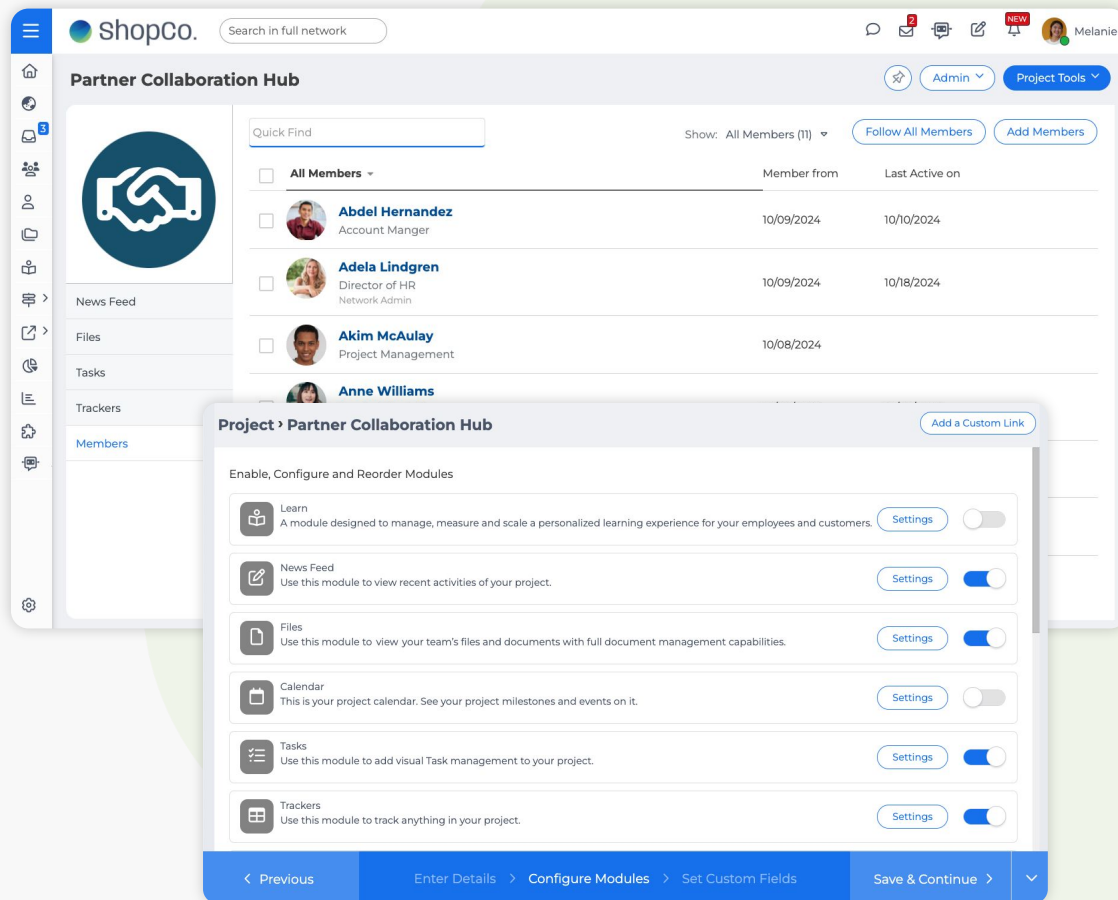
ShopCo.

Search in full network

2

NEW

Melanie

3

Partner Collaboration Hub

Admin

Project Tools

Quick Find

Show: All Members (11)

Follow All Members

Add Members

| All Members | Member from | Last Active on |
|---|---|---|
| Abdel Hernandez Account Manger | 10/09/2024 | 10/10/2024 |
| Adela Lindgren Director of HR Network Admin | 10/09/2024 | 10/18/2024 |
| Akim McAulay Project Management | 10/08/2024 | |
| Anne Williams | | |

News Feed

Files

Tasks

Trackers

Members

Project › Partner Collaboration Hub

Add a Custom Link

Enable, Configure and Reorder Modules

Learn
A module designed to manage, measure and scale a personalized learning experience for your employees and customers.
Settings

News Feed
Use this module to view recent activities of your project.
Settings

Files
Use this module to view your team's files and documents with full document management capabilities.
Settings

Calendar
This is your project calendar. See your project milestones and events on it.
Settings

Tasks
Use this module to add visual Task management to your project.
Settings

Trackers
Use this module to track anything in your project.
Settings

‹ Previous

Enter Details › Configure Modules › Set Custom Fields

Save & Continue ›